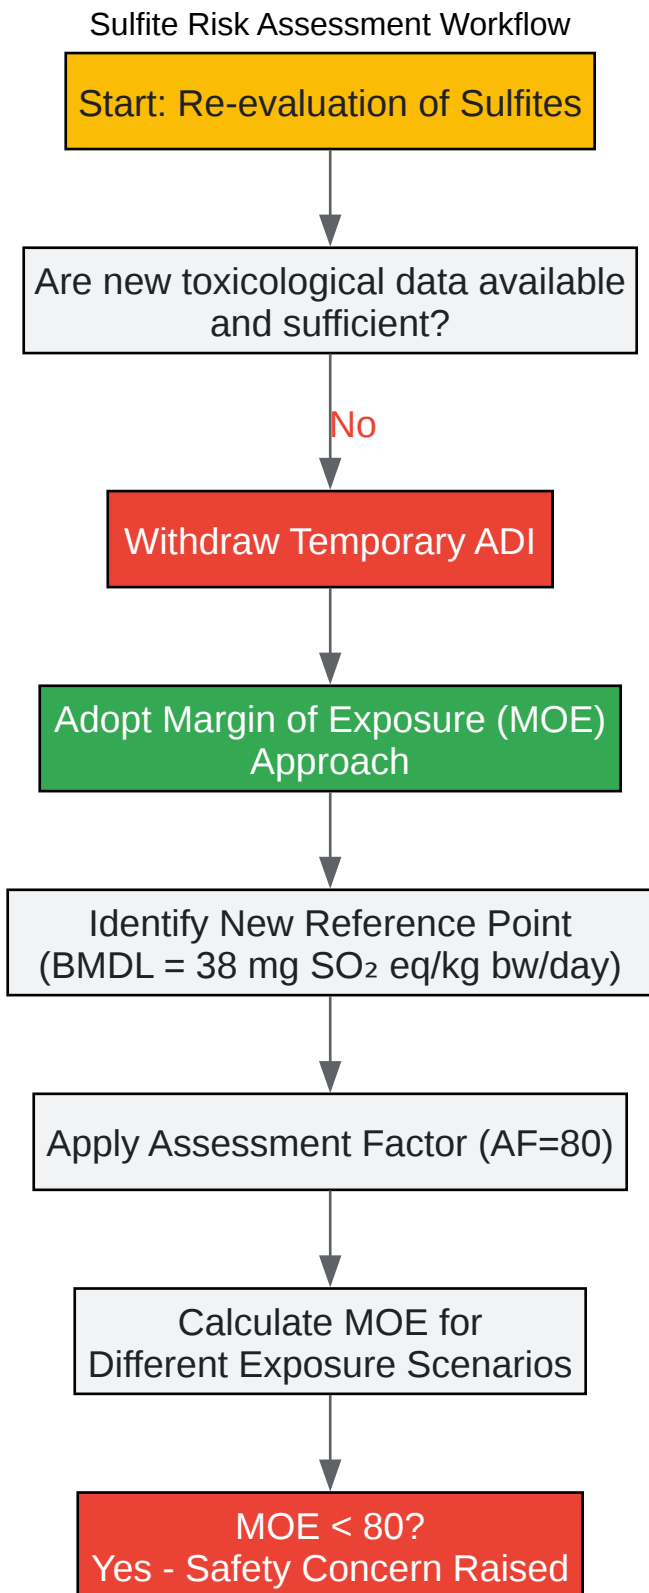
Sulfite Risk Assessment Workflow

Start: Re-evaluation of Sulfites

Are new toxicological data available and sufficient?

No

Withdraw Temporary ADI

Adopt Margin of Exposure (MOE) Approach

Identify New Reference Point (BMDL = 38 mg $SO_2$ eq/kg bw/day)

Apply Assessment Factor (AF=80)

Calculate MOE for Different Exposure Scenarios

MOE < 80?
Yes - Safety Concern Raised